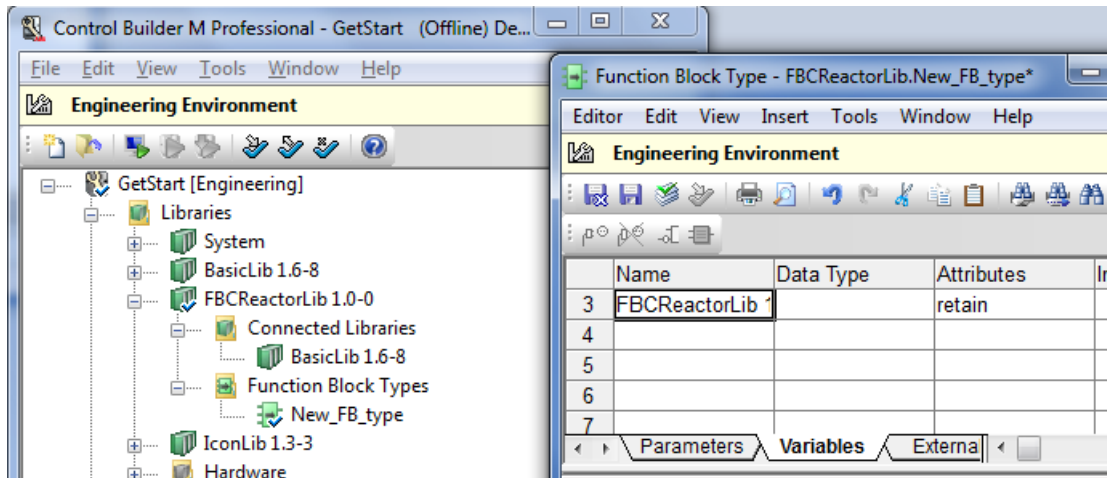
Control Builder M Professional - GetStart (Offline) De...

File Edit View Tools Window Help

Engineering Environment

GetStart [Engineering]
Libraries
System
BasicLib 1.6-8
FBCReactorLib 1.0-0
Connected Libraries
BasicLib 1.6-8
Function Block Types
New_FB_type
IconLib 1.3-3
Hardware

Function Block Type - FBCReactorLib.New_FB_type*

Editor Edit View Insert Tools Window Help

Engineering Environment

| | Name | Data Type | Attributes | I |
|---|---|---|---|---|
| 3 | FBCReactorLib 1 | | retain | |
| 4 | | | | |
| 5 | | | | |
| 6 | | | | |
| 7 | | | | |

Parameters Variables Externa